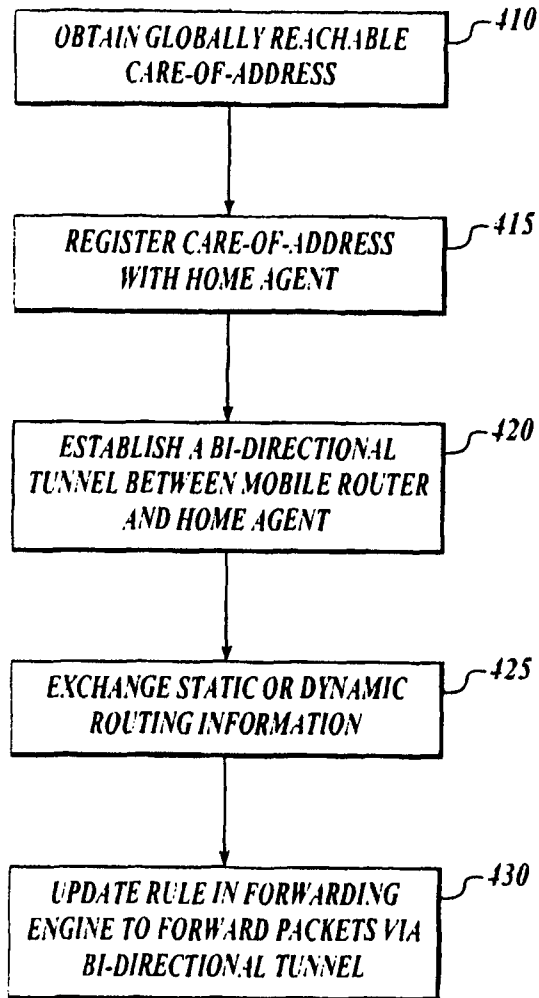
OBTAIN GLOBALLY REACHABLE CARE-OF-ADDRESS

410

REGISTER CARE-OF-ADDRESS WITH HOME AGENT

415

ESTABLISH A BI-DIRECTIONAL TUNNEL BETWEEN MOBILE ROUTER AND HOME AGENT

420

EXCHANGE STATIC OR DYNAMIC ROUTING INFORMATION

425

UPDATE RULE IN FORWARDING ENGINE TO FORWARD PACKETS VIA BI-DIRECTIONAL TUNNEL

430